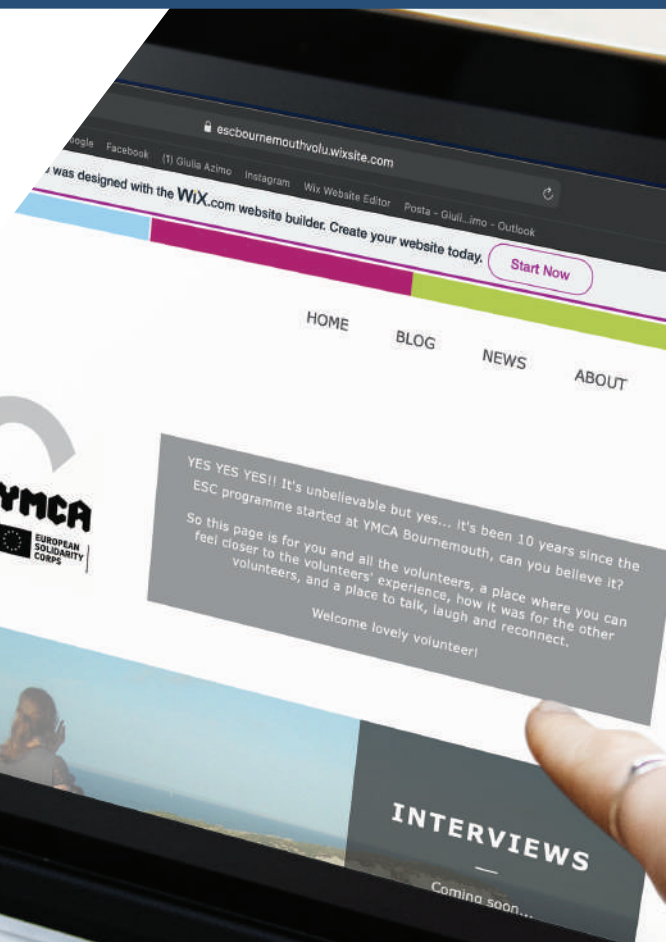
escbournemouthvolu.wixsite.com

oogle Facebook (1) Giulia Azimo Instagram Wix Website Editor Posta - Giuli...imo - Outlook

was designed with the WiX.com website builder. Create your website today. Start Now

HOME BLOG NEWS ABOUT

YMCA

EUROPEAN SOLIDARITY CORPS

YES YES YES!! It's unbelievable but yes... it's been 10 years since the ESC programme started at YMCA Bournemouth, can you believe it?

So this page is for you and all the volunteers, a place where you can feel closer to the volunteers' experience, how it was for the other volunteers, and a place to talk, laugh and reconnect.

Welcome lovely volunteer!

INTERVIEWS

Coming soon...